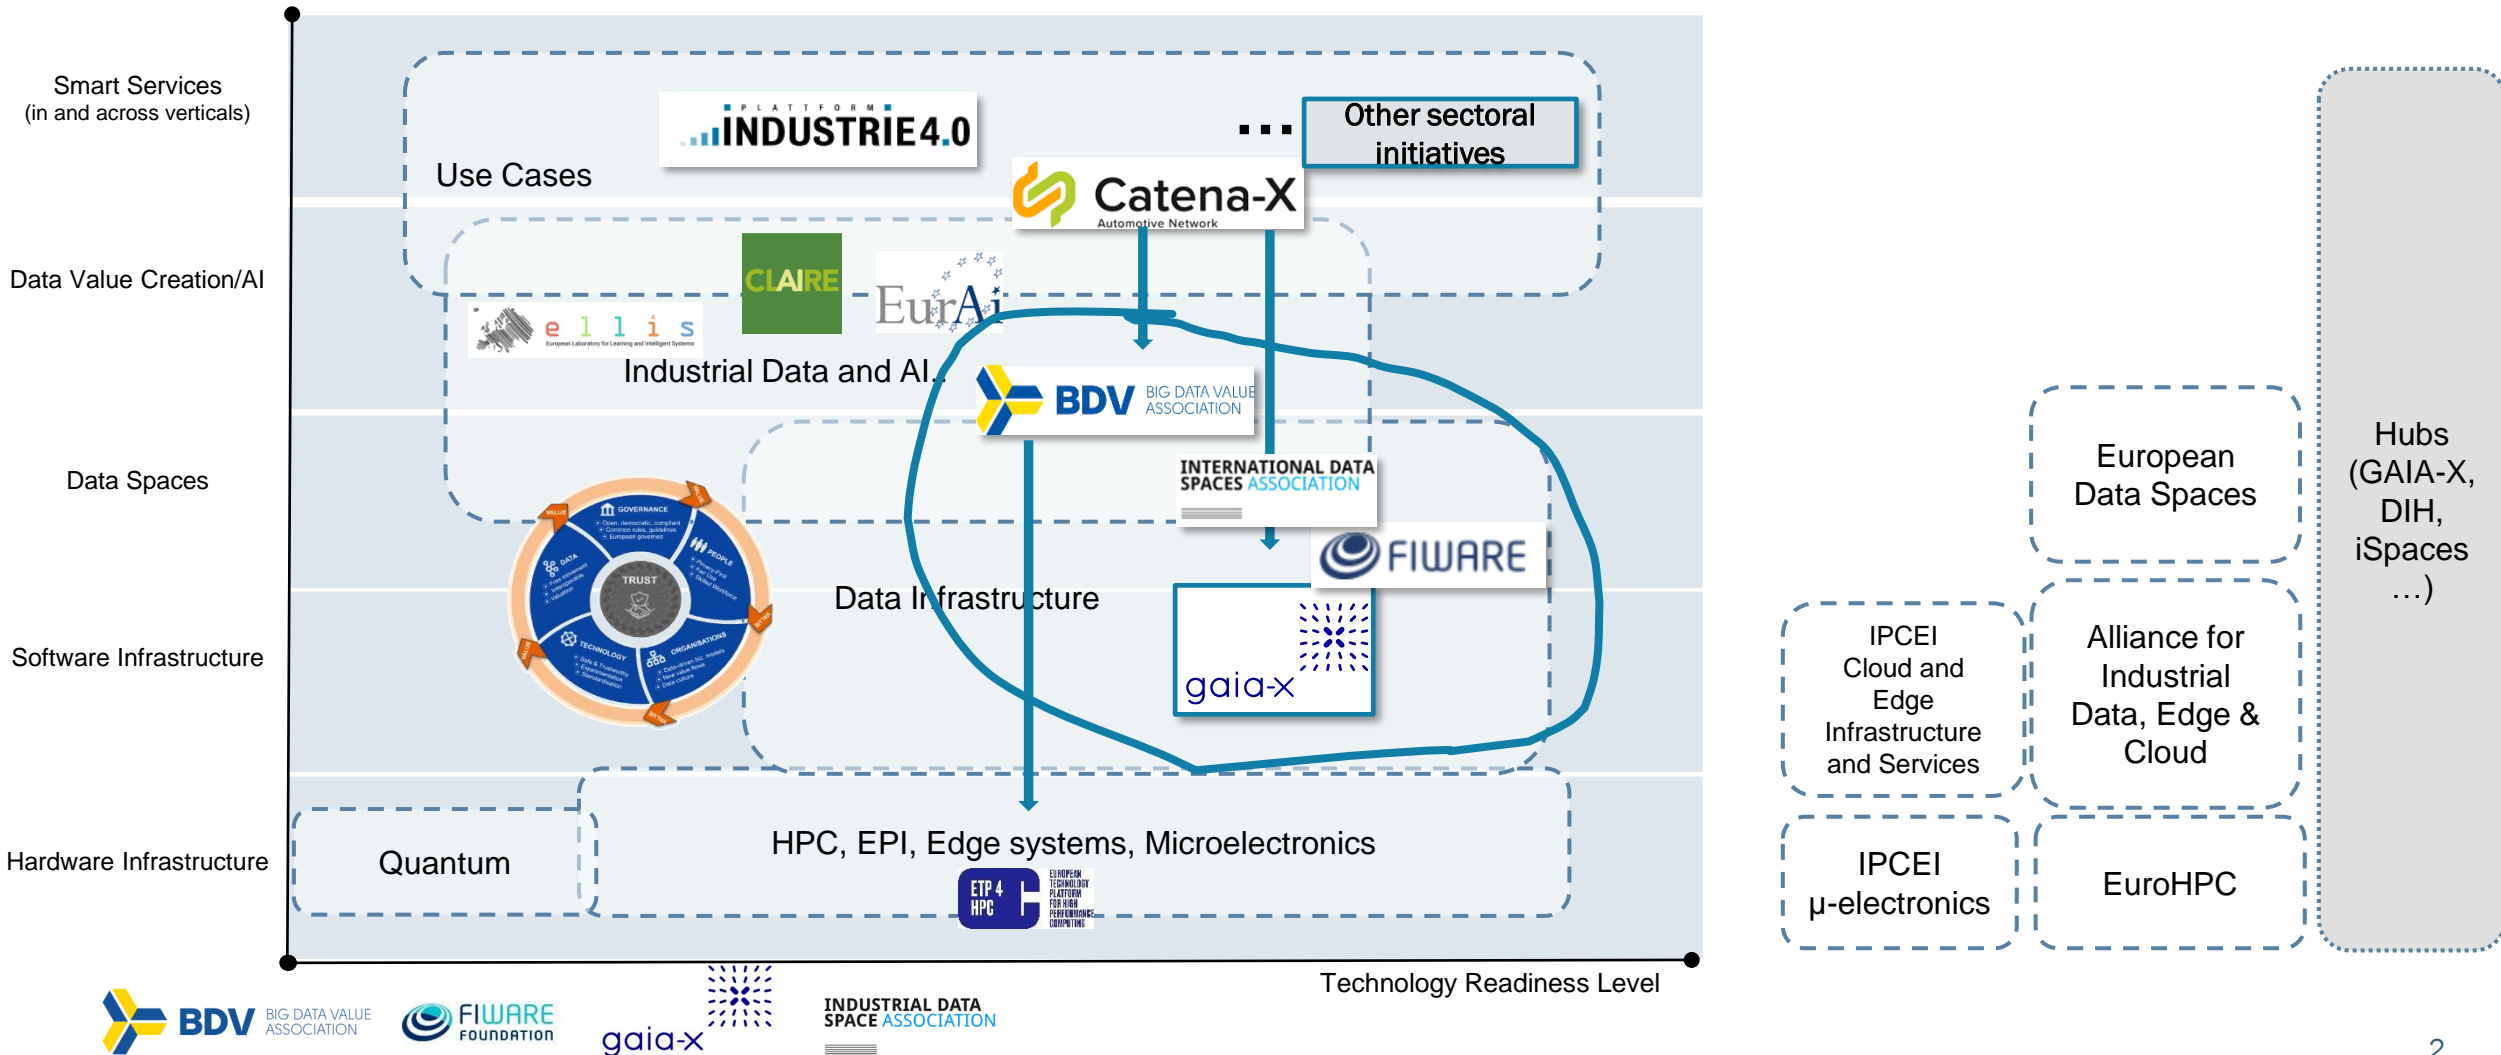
Smart Services
(in and across verticals)

Data Value Creation/AI

Data Spaces

Software Infrastructure

Hardware Infrastructure

PLATTFORM INDUSTRIE 4.0

Use Cases

...

Other sectoral initiatives

Catena-X
Automotive Network

CLAIRE

EurAi

e l l i s
European Laboratory for Learning and Intelligent Systems

Industrial Data and AI..

BDV BIG DATA VALUE ASSOCIATION

INTERNATIONAL DATA SPACES ASSOCIATION

FIWARE

GOVERNANCE
DATA
PEOPLE
TRUST
TECHNOLOGY
ORGANISATIONS
VALUE

Data Infrastructure

gaia-x

Quantum

HPC, EPI, Edge systems, Microelectronics

ETP 4 HPC
EUROPEAN TECHNOLOGY PLATFORM FOR HIGH PERFORMANCE COMPUTING

Technology Readiness Level

BDV BIG DATA VALUE ASSOCIATION

FIWARE FOUNDATION

gaia-x

INDUSTRIAL DATA SPACE ASSOCIATION

European Data Spaces

IPCEI Cloud and Edge Infrastructure and Services

Alliance for Industrial Data, Edge & Cloud

IPCEI μ-electronics

EuroHPC

Hubs (GAIA-X, DIH, iSpaces ...)

2